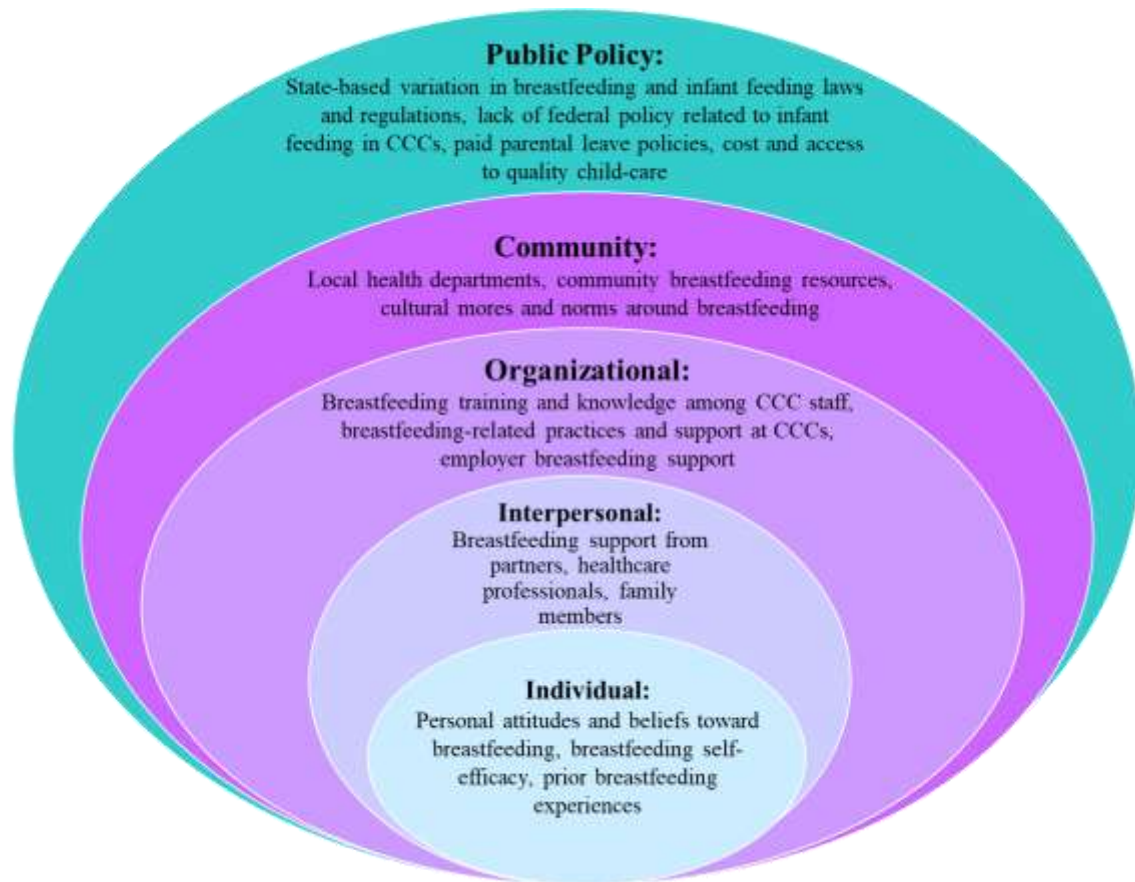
**Public Policy:**
State-based variation in breastfeeding and infant feeding laws and regulations, lack of federal policy related to infant feeding in CCCs, paid parental leave policies, cost and access to quality child-care

**Community:**
Local health departments, community breastfeeding resources, cultural mores and norms around breastfeeding

**Organizational:**
Breastfeeding training and knowledge among CCC staff, breastfeeding-related practices and support at CCCs, employer breastfeeding support

**Interpersonal:**
Breastfeeding support from partners, healthcare professionals, family members

**Individual:**
Personal attitudes and beliefs toward breastfeeding, breastfeeding self-efficacy, prior breastfeeding experiences